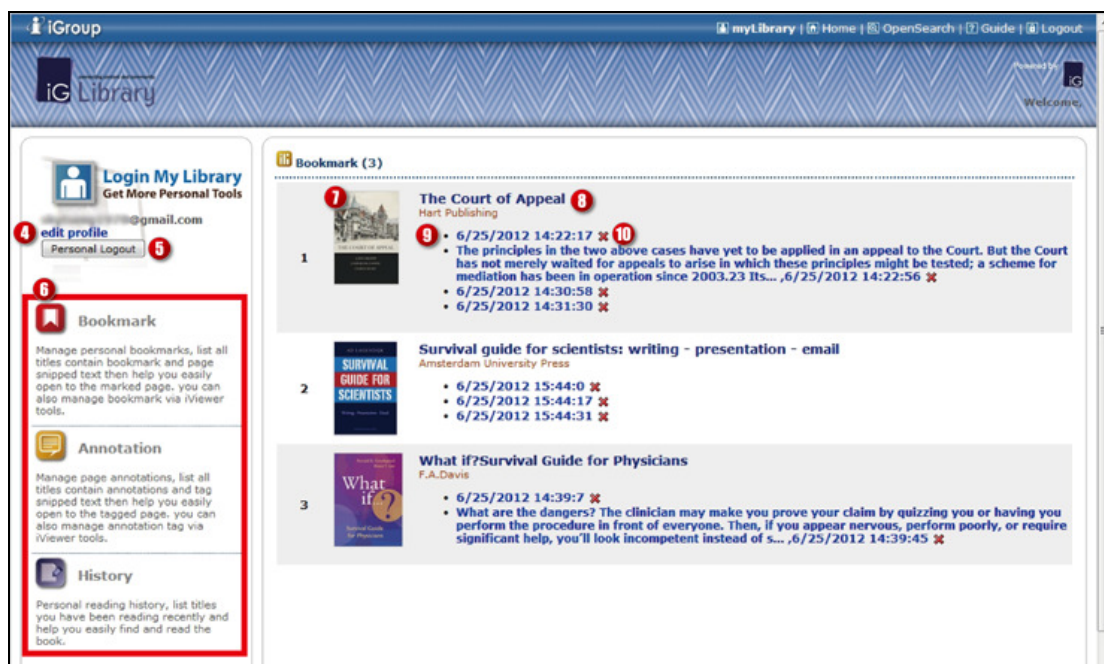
iGroup

myLibrary | Home | OpenSearch | Guide | Logout

iG Library

Powered by iG

Welcome,

Login My Library
Get More Personal Tools

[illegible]@gmail.com

4 edit profile

Personal Logout 5

6

Bookmark

Manage personal bookmarks, list all titles contain bookmark and page snipped text then help you easily open to the marked page. you can also manage bookmark via iViewer tools.

Annotation

Manage page annotations, list all titles contain annotations and tag snipped text then help you easily open to the tagged page. you can also manage annotation tag via iViewer tools.

History

Personal reading history, list titles you have been reading recently and help you easily find and read the book.

Bookmark (3)

1 7 The Court of Appeal 8
Hart Publishing
9 • 6/25/2012 14:22:17 10
• The principles in the two above cases have yet to be applied in an appeal to the Court. But the Court has not merely waited for appeals to arise in which these principles might be tested; a scheme for mediation has been in operation since 2003.23 Its... ,6/25/2012 14:22:56
• 6/25/2012 14:30:58
• 6/25/2012 14:31:30

THE COURT OF APPEAL

2 Survival guide for scientists: writing - presentation - email
Amsterdam University Press
• 6/25/2012 15:44:0
• 6/25/2012 15:44:17
• 6/25/2012 15:44:31

SURVIVAL GUIDE FOR SCIENTISTS

3 What if?Survival Guide for Physicians
F.A.Davis
• 6/25/2012 14:39:7
• What are the dangers? The clinician may make you prove your claim by quizzing you or having you perform the procedure in front of everyone. Then, if you appear nervous, perform poorly, or require significant help, you'll look incompetent instead of s... ,6/25/2012 14:39:45

What if?
Survival Guide for Physicians